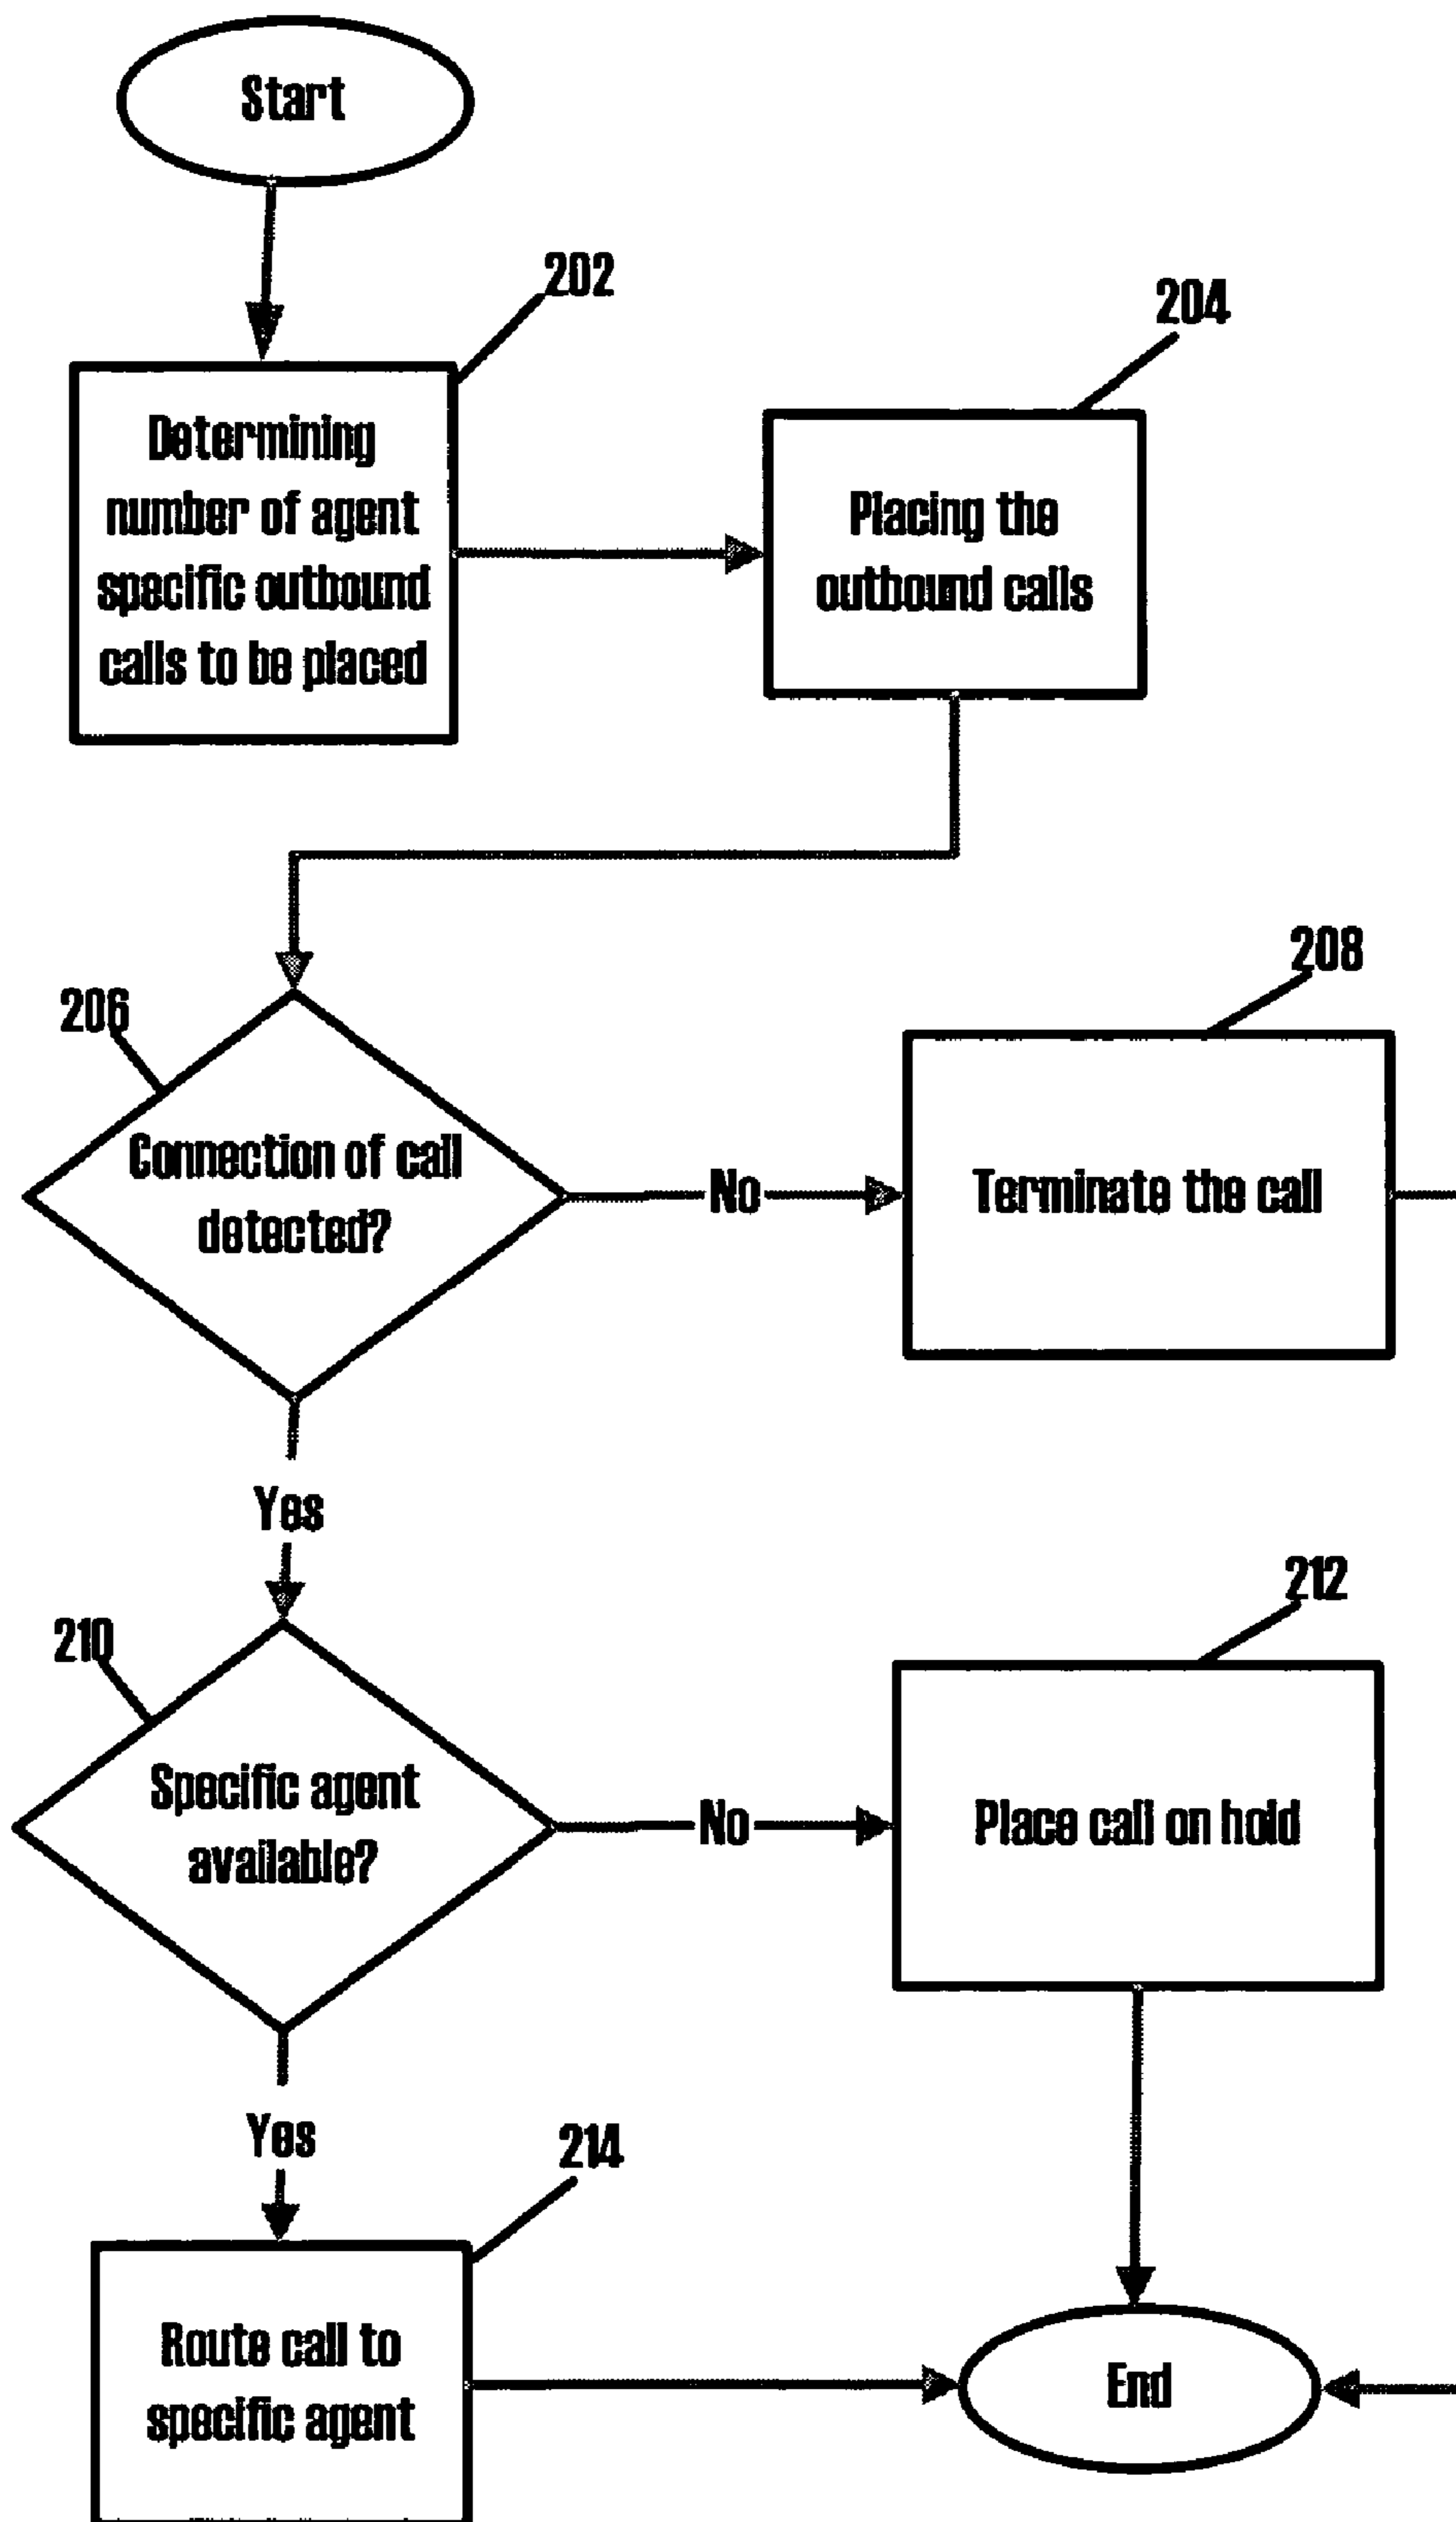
Start

202

Determining number of agent specific outbound calls to be placed

204

Placing the outbound calls

208

206

Connection of call detected?

No

Terminate the call

Yes

212

210

Specific agent available?

No

Place call on hold

Yes

214

Route call to specific agent

End